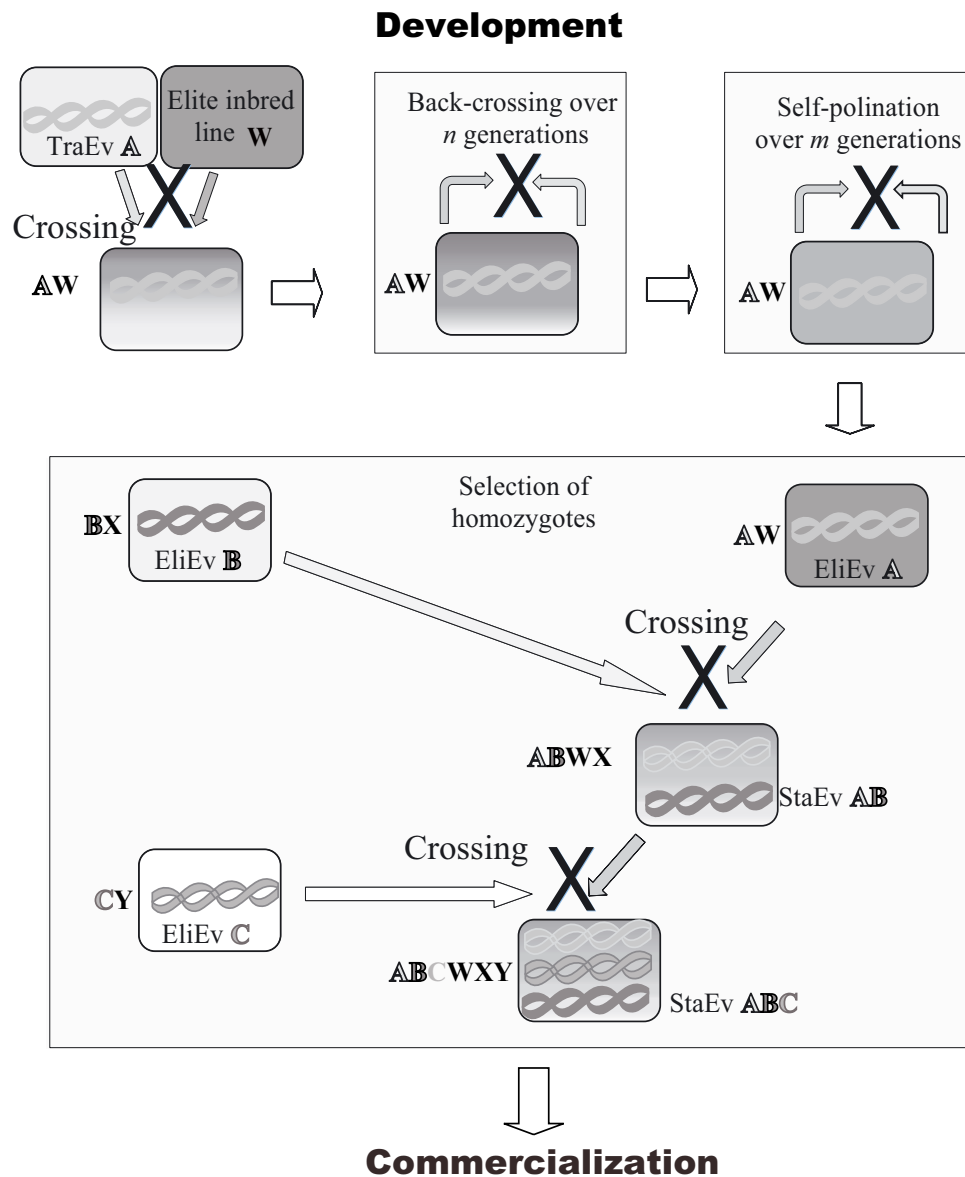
Development

TraEv A

Elite inbred line W

Crossing

AW

Back-crossing over $n$ generations

AW

Self-polination over $m$ generations

AW

BX

EliEv B

Selection of homozygotes

AW

EliEv A

Crossing

ABWX

StaEv AB

Crossing

CY

EliEv C

ABCWXY

StaEv ABC

Commercialization